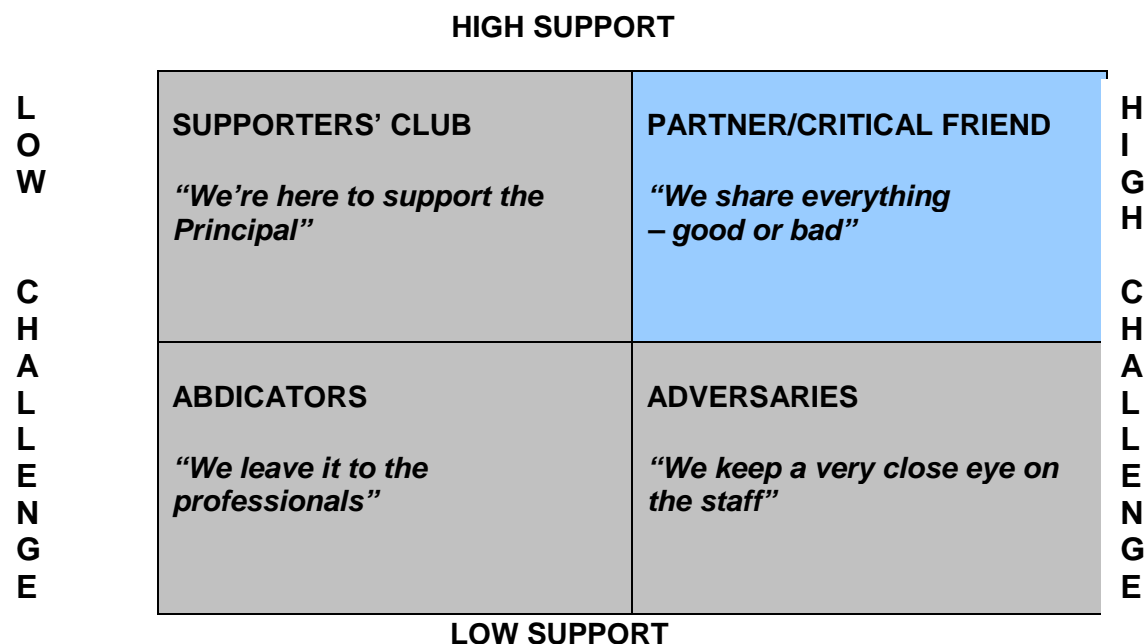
HIGH SUPPORT

LOW CHALLENGE

| SUPPORTERS' CLUB<br><br>*"We're here to support the Principal"* | PARTNER/CRITICAL FRIEND<br><br>*"We share everything – good or bad"* |
|---|---|
| ABDICATORS<br><br>*"We leave it to the professionals"* | ADVERSARIES<br><br>*"We keep a very close eye on the staff"* |

HIGH CHALLENGE

LOW SUPPORT